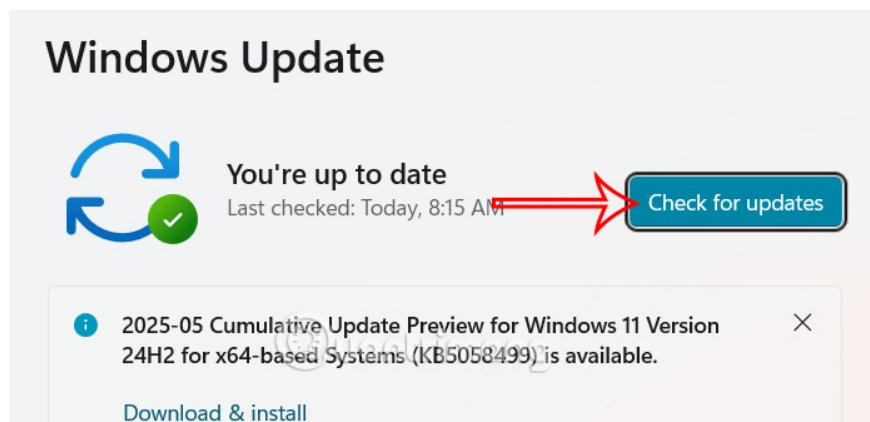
Windows Update

You're up to date
Last checked: Today, 8:15 AM

Check for updates

2025-05 Cumulative Update Preview for Windows 11 Version 24H2 for x64-based Systems (KB5058499) is available.

Download & install